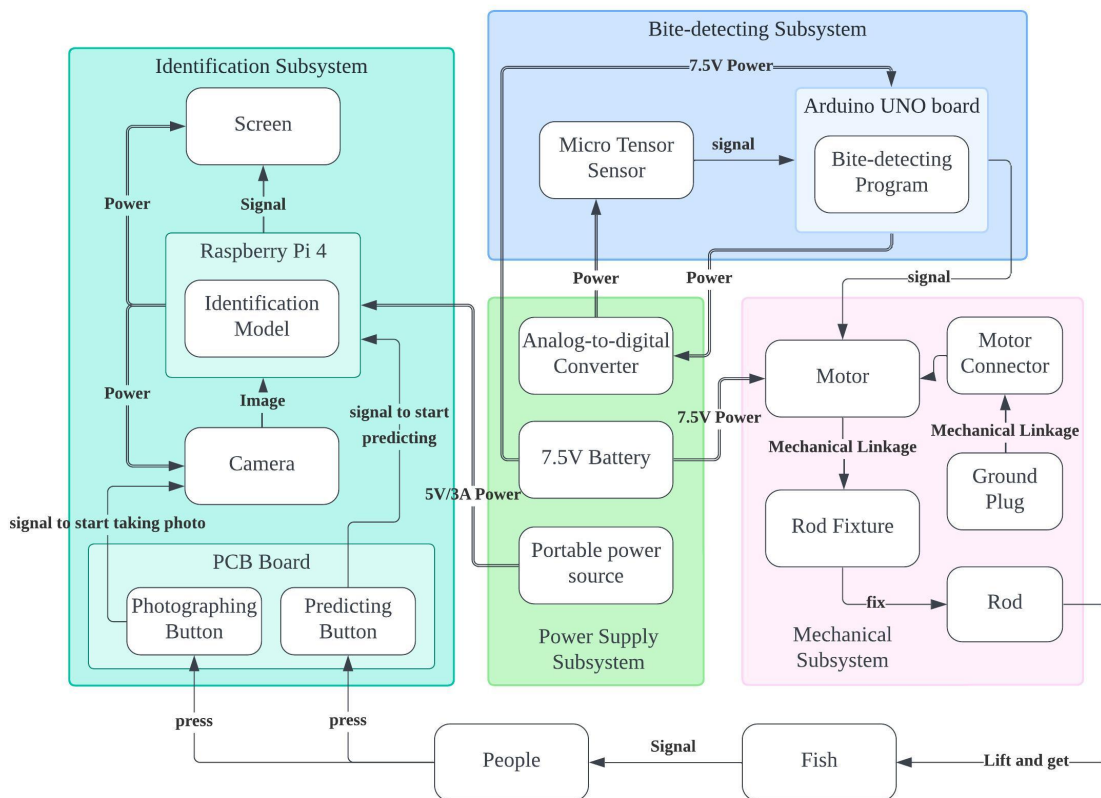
Identification Subsystem

Screen

Power

Signal

Raspberry Pi 4

Identification Model

Power

Image

signal to start predicting

Camera

signal to start taking photo

PCB Board

Photographing Button

Predicting Button

press

press

Bite-detecting Subsystem

7.5V Power

Arduino UNO board

Micro Tensor Sensor

signal

Bite-detecting Program

Power

Power

signal

Analog-to-digital Converter

5V/3A Power

7.5V Battery

7.5V Power

Portable power source

Power Supply Subsystem

Motor

Motor Connector

Mechanical Linkage

Mechanical Linkage

Ground Plug

Rod Fixture

fix

Rod

Mechanical Subsystem

People

Signal

Fish

Lift and get